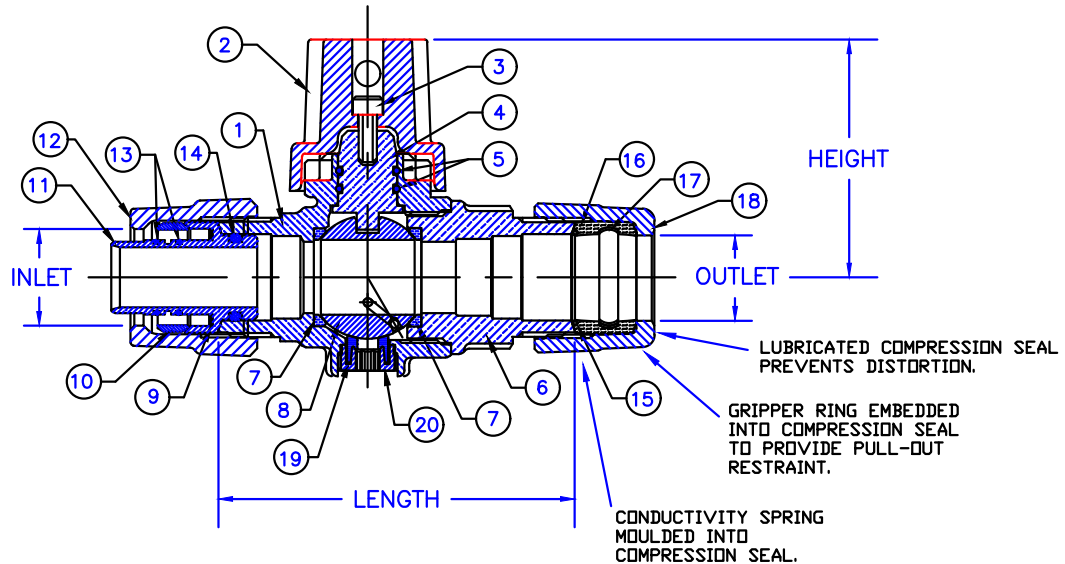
2
3
4
1
5
12
13
14
16
17
18
11
HEIGHT
INLET
OUTLET
10
9
7
8
20
19
7
6
15
LUBRICATED COMPRESSION SEAL PREVENTS DISTORTION.
GRIPPER RING EMBEDDED INTO COMPRESSION SEAL TO PROVIDE PULL-OUT RESTRAINT.
LENGTH
CONDUCTIVITY SPRING MOULDED INTO COMPRESSION SEAL.